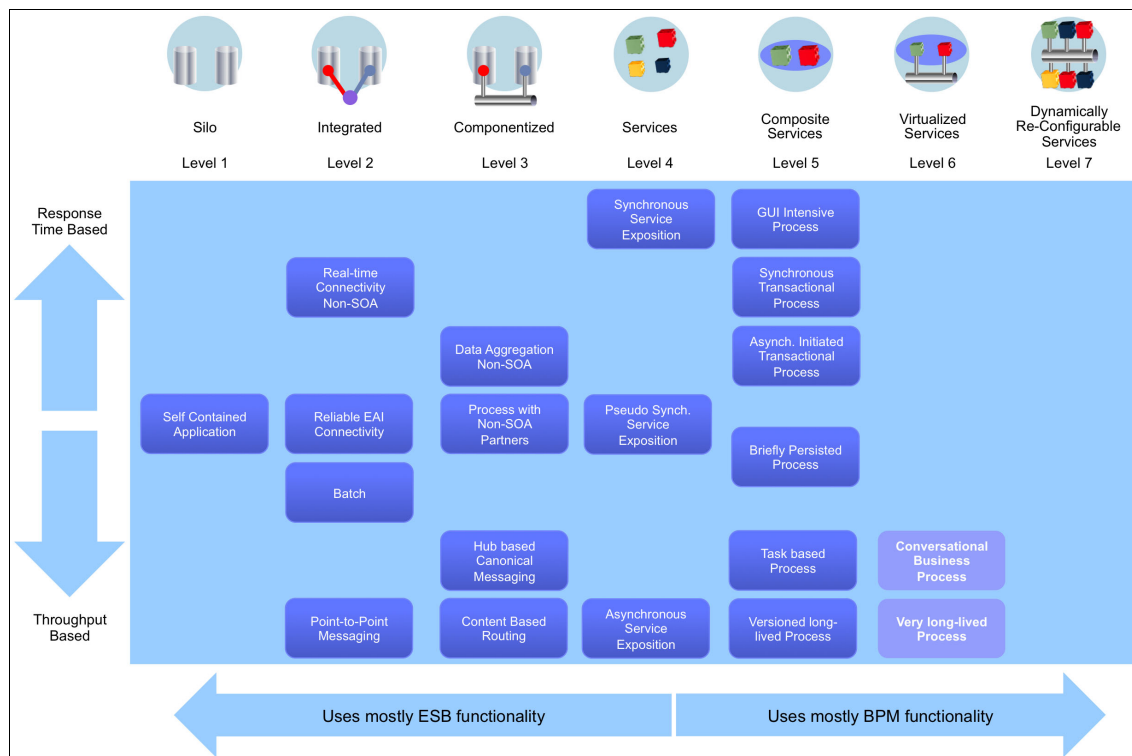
Silo
Level 1

Integrated
Level 2

Componentized
Level 3

Services
Level 4

Composite Services
Level 5

Virtualized Services
Level 6

Dynamically Re-Configurable Services
Level 7

Response Time Based

Throughput Based

Synchronous Service Exposition

GUI Intensive Process

Real-time Connectivity Non-SOA

Synchronous Transactional Process

Data Aggregation Non-SOA

Asynch. Initiated Transactional Process

Self Contained Application

Reliable EAI Connectivity

Process with Non-SOA Partners

Pseudo Synch. Service Exposition

Briefly Persisted Process

Batch

Hub based Canonical Messaging

Task based Process

Conversational Business Process

Point-to-Point Messaging

Content Based Routing

Asynchronous Service Exposition

Versioned long-lived Process

Very long-lived Process

Uses mostly ESB functionality

Uses mostly BPM functionality